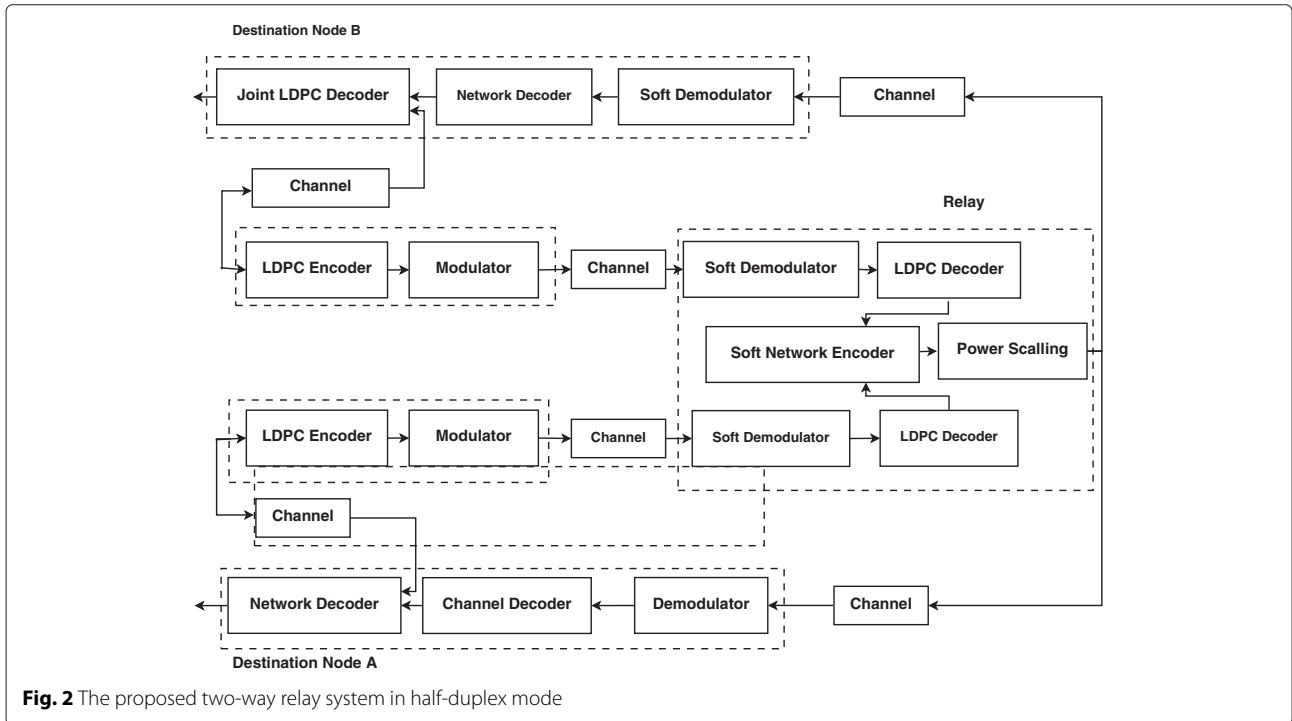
Destination Node B

Joint LDPC Decoder

Network Decoder

Soft Demodulator

Channel

Channel

Relay

LDPC Encoder

Modulator

Channel

Soft Demodulator

LDPC Decoder

Soft Network Encoder

Power Scalling

LDPC Encoder

Modulator

Channel

Soft Demodulator

LDPC Decoder

Channel

Network Decoder

Channel Decoder

Demodulator

Channel

Destination Node A

**Fig. 2** The proposed two-way relay system in half-duplex mode